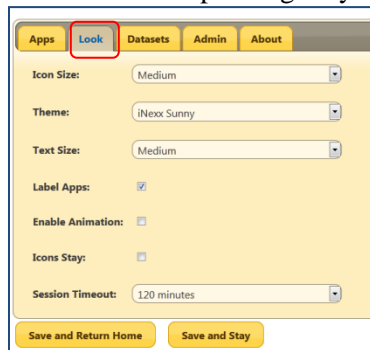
Apps Look Datasets Admin About

Icon Size: Medium

Theme: iNexx Sunny

Text Size: Medium

Label Apps: ☑

Enable Animation: ☐

Icons Stay: ☐

Session Timeout: 120 minutes

Save and Return Home Save and Stay